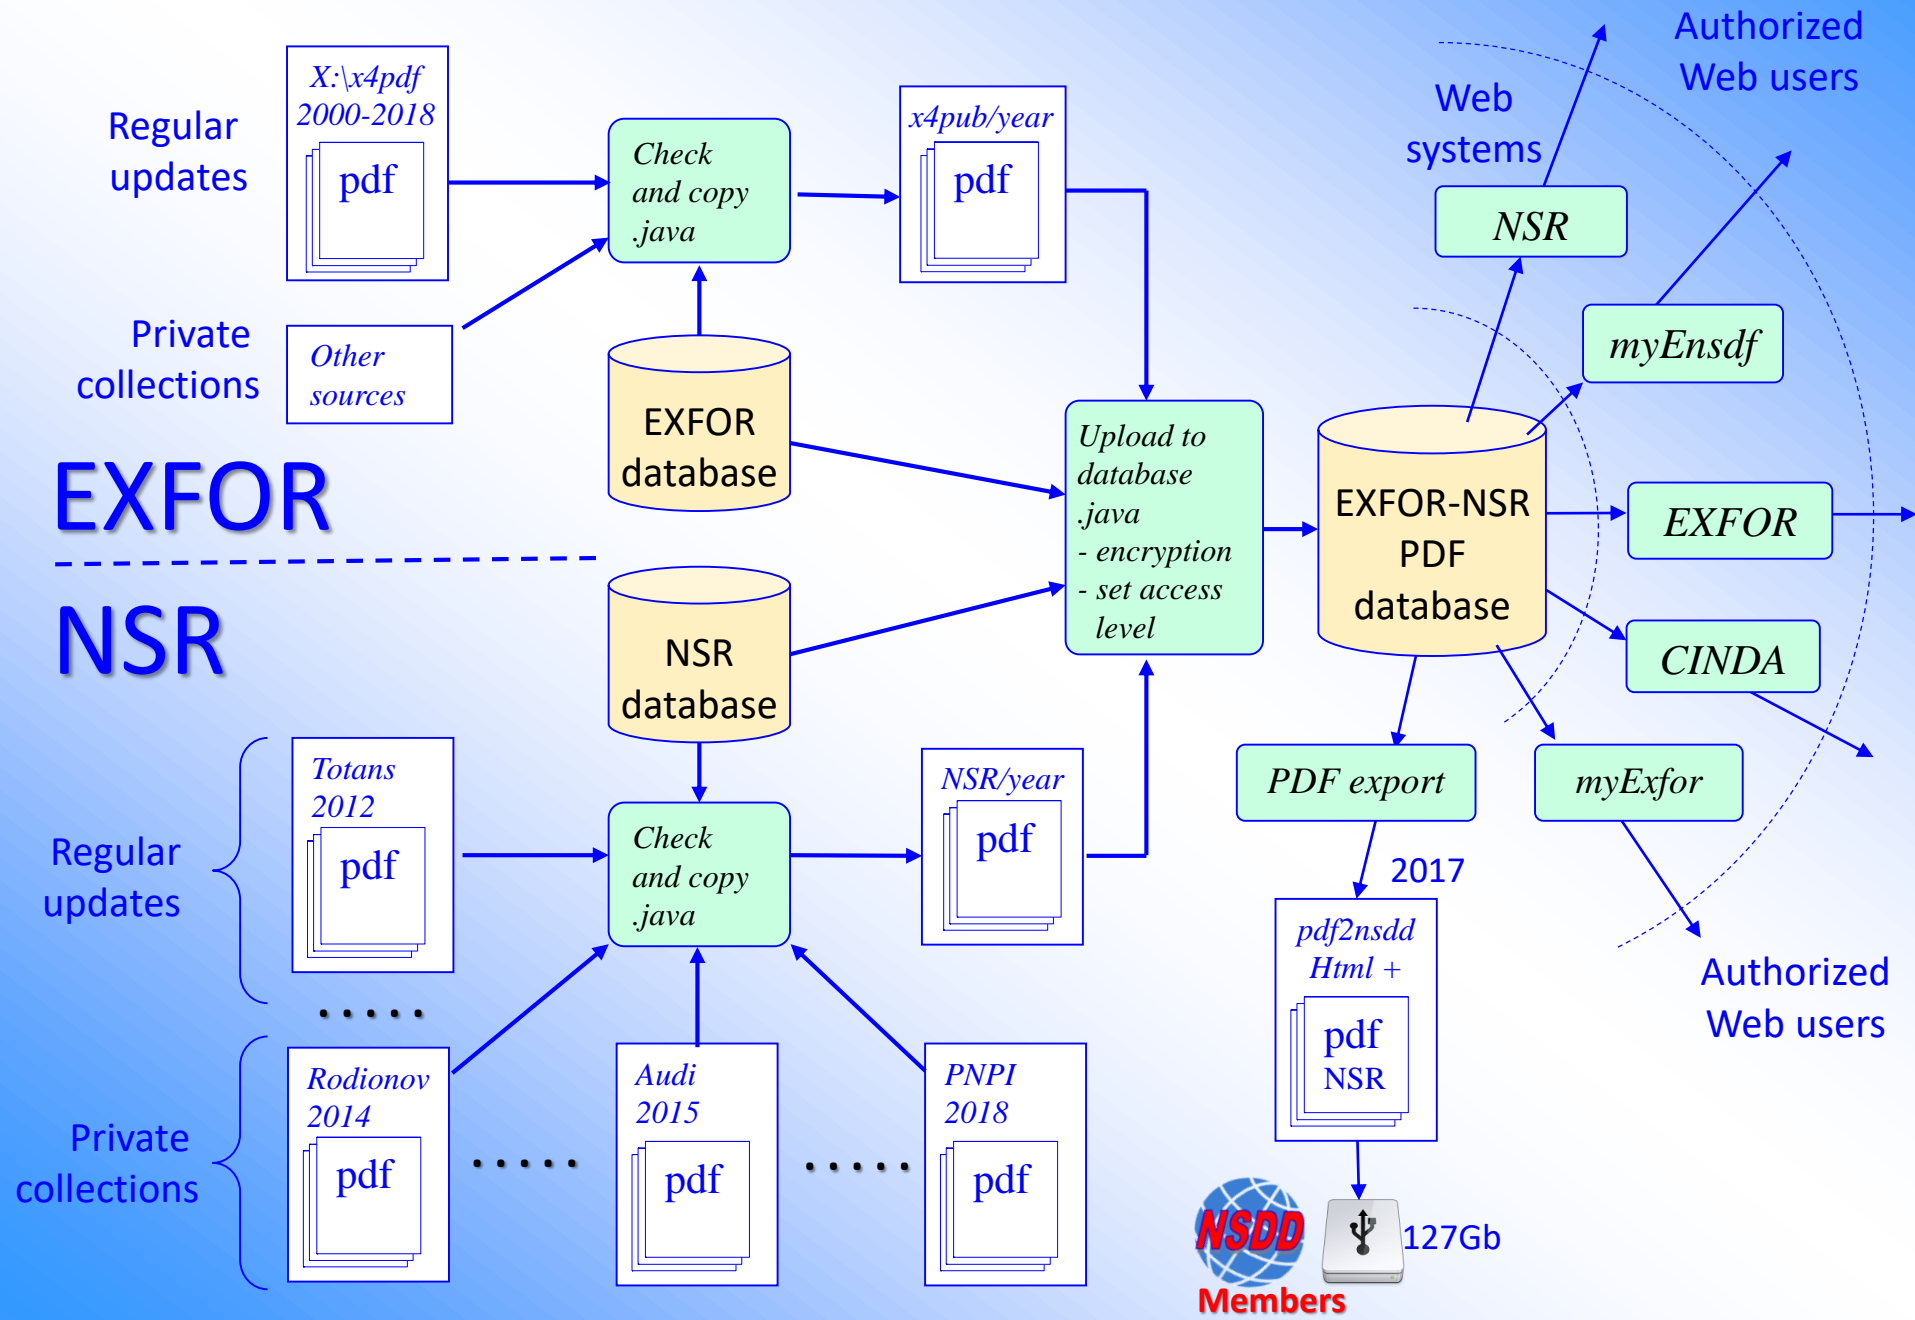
Regular updates

X:\x4pdf 2000-2018

pdf

Check and copy .java

x4pub/year

pdf

Authorized Web users

Web systems

NSR

Private collections

Other sources

EXFOR database

myEnsdf

Upload to database .java - encryption - set access level

EXFOR-NSR PDF database

EXFOR

EXFOR

NSR

NSR database

CINDA

Regular updates

Totans 2012

pdf

Check and copy .java

NSR/year

pdf

PDF export

myExfor

2017

pdf2nsdd Html +

pdf NSR

Authorized Web users

.....

Private collections

Rodionov 2014

pdf

.....

Audi 2015

pdf

.....

PNPI 2018

pdf

NSDD

Members

127Gb